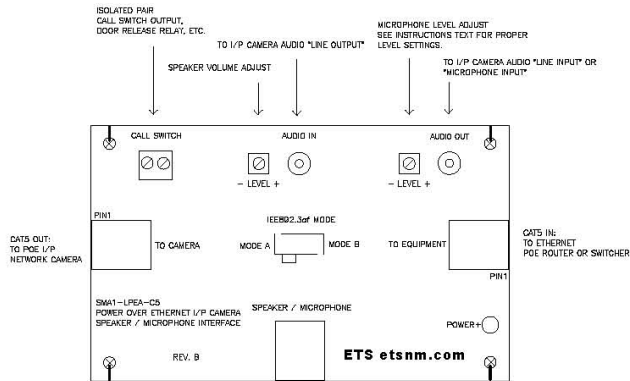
ISOLATED PAIR
CALL SWITCH OUTPUT,
DOOR RELEASE RELAY, ETC.

TO I/P CAMERA AUDIO "LINE OUTPUT"

SPEAKER VOLUME ADJUST

MICROPHONE LEVEL ADJUST
SEE INSTRUCTIONS TEXT FOR PROPER
LEVEL SETTINGS.

TO I/P CAMERA AUDIO "LINE INPUT" OR
"MICROPHONE INPUT"

CALL SWITCH

AUDIO IN

AUDIO OUT

– LEVEL +

– LEVEL +

PIN1

IEEE802.3af MODE

CAT5 OUT:
TO POE I/P
NETWORK CAMERA

TO CAMERA

MODE A

MODE B

TO EQUIPMENT

CAT5 IN:
TO ETHERNET
POE ROUTER OR SWITCHER

PIN1

SMA1–LPEA–C5
POWER OVER ETHERNET I/P CAMERA
SPEAKER / MICROPHONE INTERFACE

SPEAKER / MICROPHONE

POWER+

REV. B

ETS etsnm.com